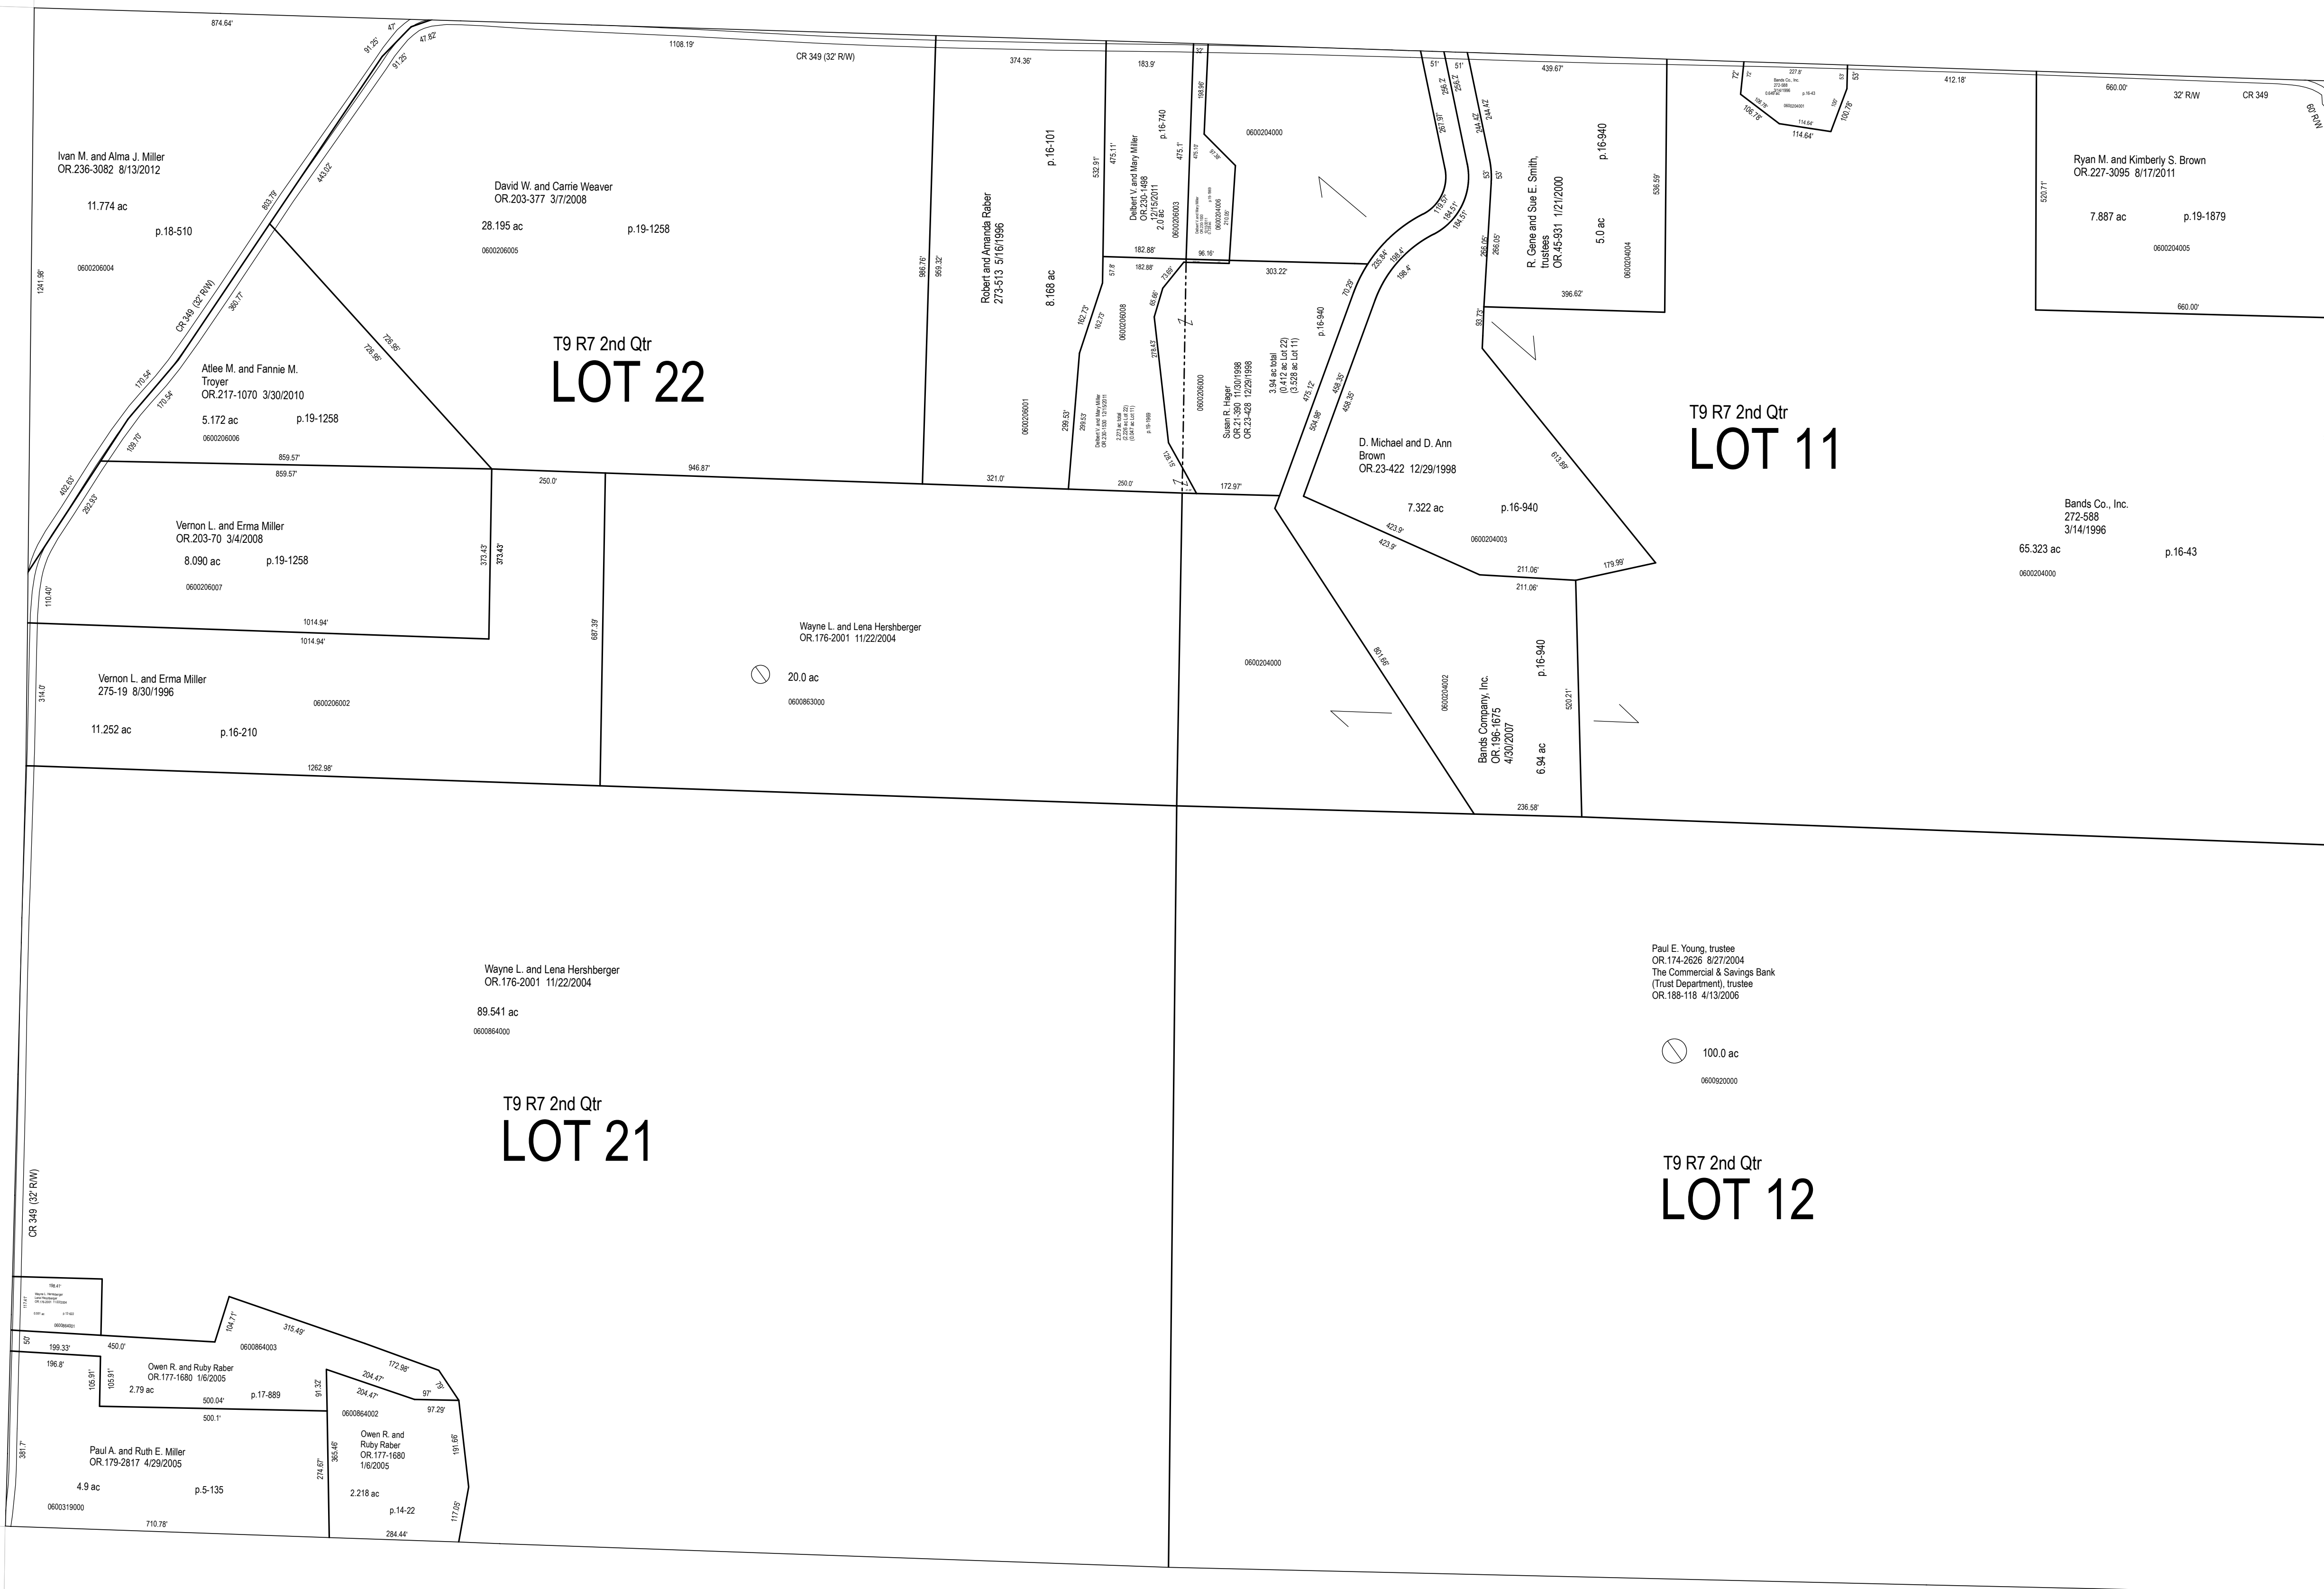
874.64'
47'
91.25'
47.82'
91.25'
1108.19'
CR 349 (32' R/W)
374.36'
183.9'
32'
51'
51'
439.67'
412.18'
660.00'
32' R/W
CR 349
60' R/W

Ivan M. and Alma J. Miller
OR.236-3082 8/13/2012

11.774 ac

p.18-510

0600206004

David W. and Carrie Weaver
OR.203-377 3/7/2008

28.195 ac

p.19-1258

0600206005

Robert and Amanda Raber
273-513 5/16/1996

8.168 ac

p.16-101

Delbert V. and Mary Miller
OR.230-1498
12/15/2011
2.0 ac

p.16-740

0600206003

0600204000

R. Gene and Sue E. Smith, trustees
OR.45-931 1/21/2000

5.0 ac

p.16-940

0600204004

396.62'

Ryan M. and Kimberly S. Brown
OR.227-3095 8/17/2011

7.887 ac

p.19-1879

0600204005

660.00'

1241.96'

CR 349 (32' R/W)

T9 R7 2nd Qtr
LOT 22

Atlee M. and Fannie M. Troyer
OR.217-1070 3/30/2010

5.172 ac

p.19-1258

0600206006

859.57'
859.57'

182.88'
182.88'
96.16'
303.22'

0600206008

0600206001

0600206000

Susan R. Hager
OR.21-390 11/30/1998
OR.23-428 12/29/1998

3.94 ac total
(0.412 ac Lot 22)
(3.528 ac Lot 11)

p.16-940

T9 R7 2nd Qtr
LOT 11

D. Michael and D. Ann Brown
OR.23-422 12/29/1998

7.322 ac

p.16-940

0600204003

250.0'
946.87'
321.0'
250.0'
172.97'

Vernon L. and Erma Miller
OR.203-70 3/4/2008

8.090 ac

p.19-1258

0600206007

373.43'

1014.94'
1014.94'

Bands Co., Inc.
272-588
3/14/1996

65.323 ac

p.16-43

0600204000

211.06'
211.06'
179.99'

Wayne L. and Lena Hershberger
OR.176-2001 11/22/2004

20.0 ac

0600863000

687.39'

0600204000

Bands Company, Inc.
OR.196-1675
4/30/2007

6.94 ac

p.16-940

0600204002

Vernon L. and Erma Miller
275-19 8/30/1996

11.252 ac

p.16-210

0600206002

1262.98'

236.58'

Wayne L. and Lena Hershberger
OR.176-2001 11/22/2004

89.541 ac

0600864000

T9 R7 2nd Qtr
LOT 21

Paul E. Young, trustee
OR.174-2626 8/27/2004
The Commercial & Savings Bank
(Trust Department), trustee
OR.188-118 4/13/2006

100.0 ac

0600920000

T9 R7 2nd Qtr
LOT 12

CR 349 (32' R/W)

0600864001

104.71'
315.49'
450.0'
199.33'
0600864003
196.8'

Owen R. and Ruby Raber
OR.177-1680 1/6/2005

2.79 ac

p.17-889

500.04'
500.1'

172.96'
204.47'
204.47'
97'
97.29'

0600864002

Owen R. and
Ruby Raber
OR.177-1680
1/6/2005

2.218 ac

p.14-22

Paul A. and Ruth E. Miller
OR.179-2817 4/29/2005

4.9 ac

p.5-135

0600319000

710.78'
284.44'